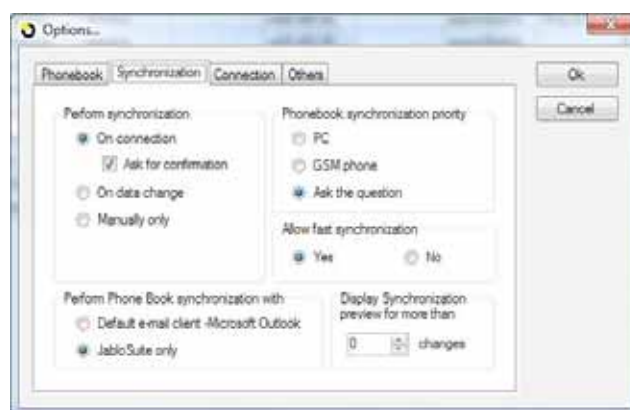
Options...

Phonebook | Synchronization | Connection | Others

Ok

Cancel

Perform synchronization

On connection

Ask for confirmation

On data change

Manually only

Phonebook synchronization priority

PC

GSM phone

Ask the question

Allow fast synchronization

Yes

No

Perform Phone Book synchronization with

Default e-mail client -Microsoft Outlook

JabloSuite only

Display Synchronization preview for more than

0

changes